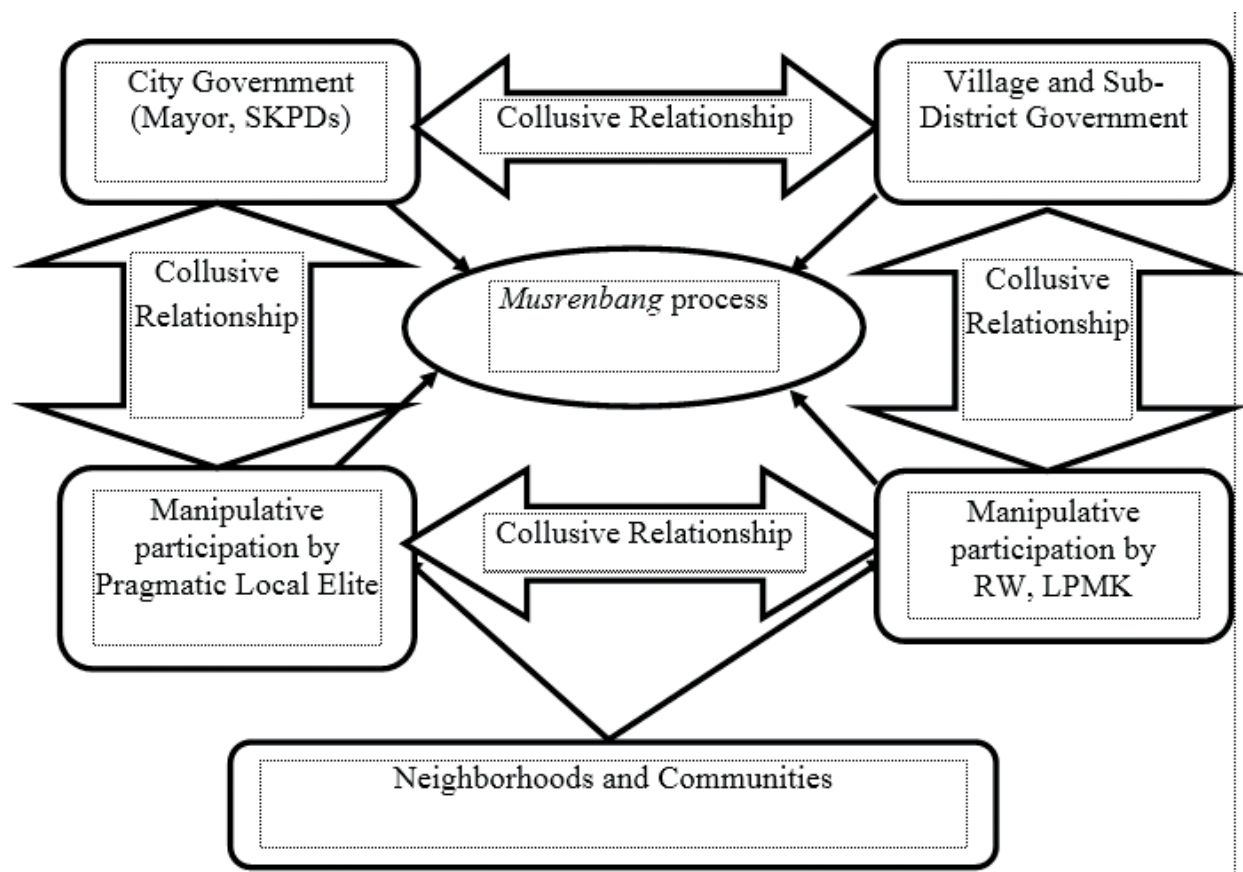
City Government (Mayor, SKPDs)

Collusive Relationship

Village and Sub-District Government

Collusive Relationship

Musrenbang process

Collusive Relationship

Manipulative participation by Pragmatic Local Elite

Collusive Relationship

Manipulative participation by RW, LPMK

Neighborhoods and Communities